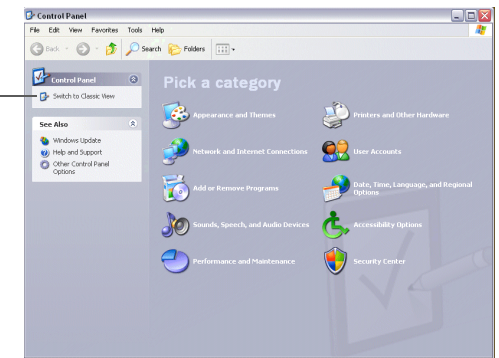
Control Panel

File Edit View Favorites Tools Help

Back Search Folders

Control Panel

Switch to Classic View

See Also

Windows Update

Help and Support

Other Control Panel Options

Pick a category

Appearance and Themes

Printers and Other Hardware

Network and Internet Connections

User Accounts

Add or Remove Programs

Date, Time, Language, and Regional Options

Sounds, Speech, and Audio Devices

Accessibility Options

Performance and Maintenance

Security Center